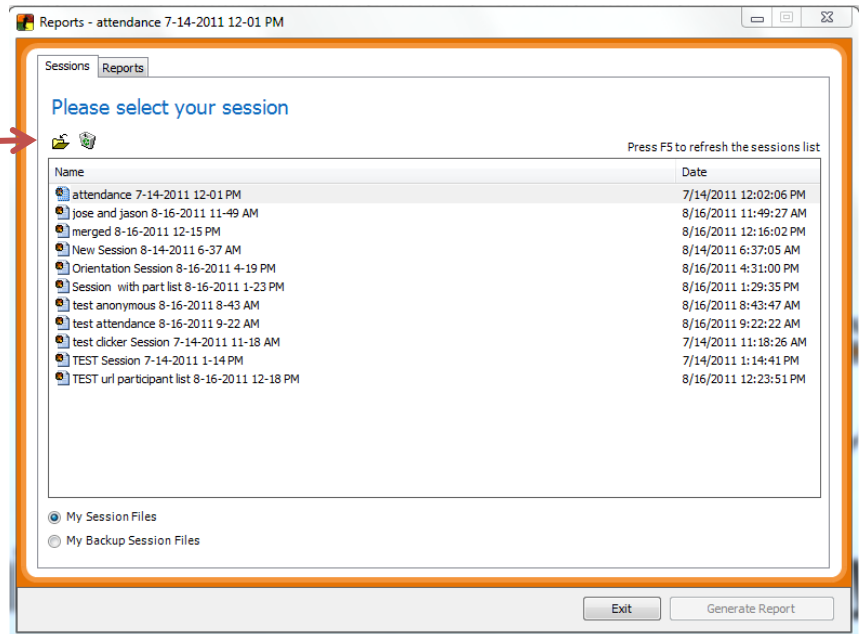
Reports - attendance 7-14-2011 12-01 PM

Sessions Reports

Please select your session

Press F5 to refresh the sessions list

| Name | Date |
|---|---|
| attendance 7-14-2011 12-01 PM | 7/14/2011 12:02:06 PM |
| jose and jason 8-16-2011 11-49 AM | 8/16/2011 11:49:27 AM |
| merged 8-16-2011 12-15 PM | 8/16/2011 12:16:02 PM |
| New Session 8-14-2011 6-37 AM | 8/14/2011 6:37:05 AM |
| Orientation Session 8-16-2011 4-19 PM | 8/16/2011 4:31:00 PM |
| Session with part list 8-16-2011 1-23 PM | 8/16/2011 1:29:35 PM |
| test anonymous 8-16-2011 8-43 AM | 8/16/2011 8:43:47 AM |
| test attendance 8-16-2011 9-22 AM | 8/16/2011 9:22:22 AM |
| test clicker Session 7-14-2011 11-18 AM | 7/14/2011 11:18:26 AM |
| TEST Session 7-14-2011 1-14 PM | 7/14/2011 1:14:41 PM |
| TEST url participant list 8-16-2011 12-18 PM | 8/16/2011 12:23:51 PM |

My Session Files
My Backup Session Files

Exit
Generate Report